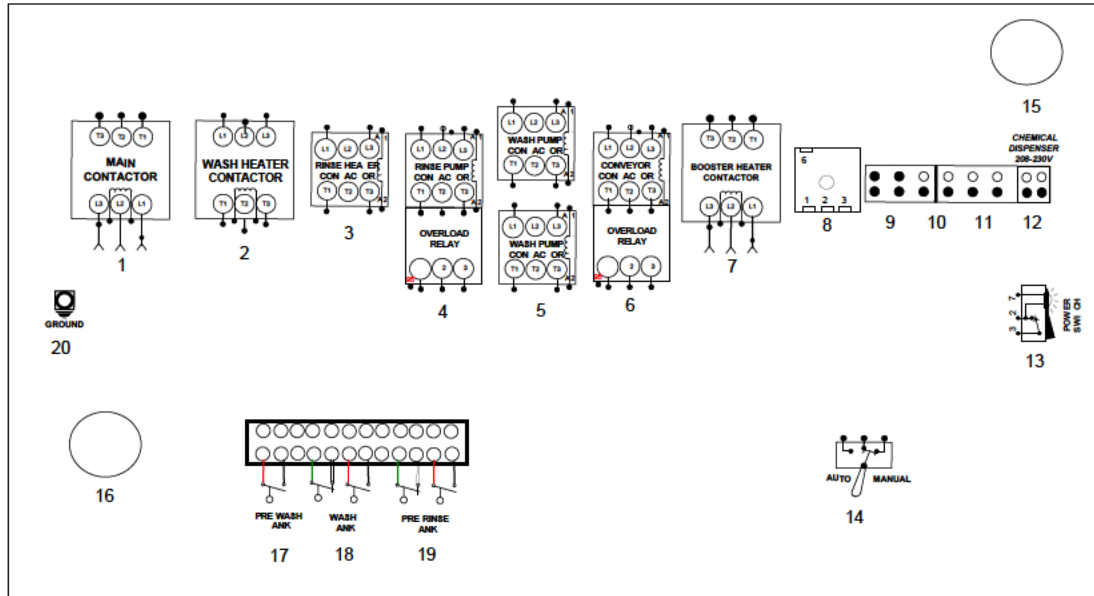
T3 T2 T1
MAIN CONTACTOR
L3 L2 L1
1

L1 L2 L3
WASH HEATER CONTACTOR
T1 T2 T3
2

L1 L2 L3
RINSE HEA ER CON AC OR
T1 T2 T3
3

L1 L2 L3
RINSE PUMP CON AC OR
T1 T2 T3
OVERLOAD RELAY
2 3
4

L1 L2 L3
WASH PUMP CON AC OR
T1 T2 T3
L1 L2 L3
WASH PUMP CON AC OR
T1 T2 T3
5

L1 L2 L3
CONVEYOR CON AC OR
T1 T2 T3
OVERLOAD RELAY
2 3
6

T3 T2 T1
BOOSTER HEATER CONTACTOR
L3 L2 L1
7

5
1 2 3
8

9 10 11 12

CHEMICAL DISPENSER 208-230V

15

GROUND
20

POWER SWI CH
13

16

PRE WASH ANK
17

WASH ANK
18

PRE RINSE ANK
19

AUTO MANUAL
14